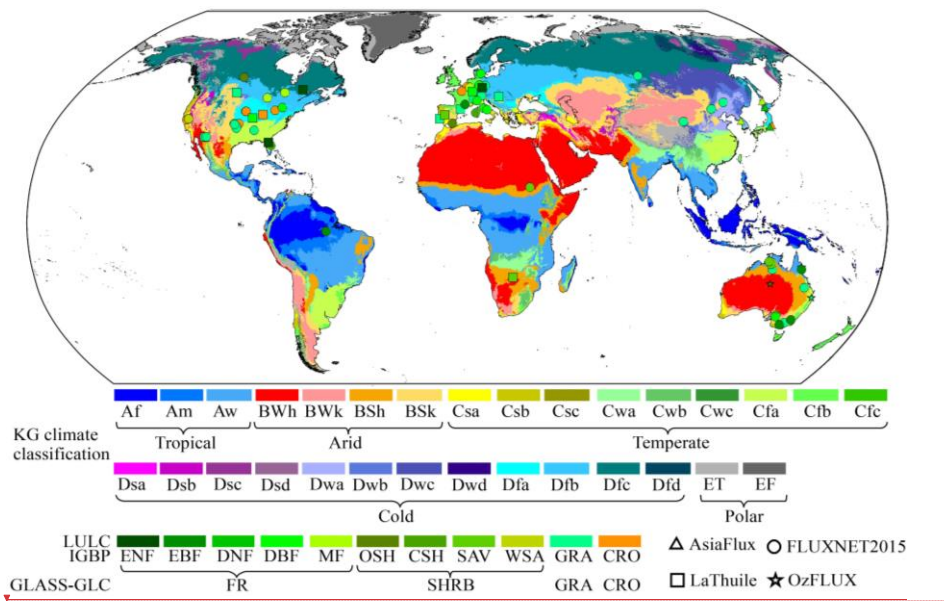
Af Am Aw BWh BWk BSh BSk Csa Csb Csc Cwa Cwb Cwc Cfa Cfb Cfc

KG climate classification

Tropical Arid Temperate

Dsa Dsb Dsc Dsd Dwa Dwb Dwc Dwd Dfa Dfb Dfc Dfd ET EF

Cold Polar

LULC IGBP ENF EBF DNF DBF MF OSH CSH SAV WSA GRA CRO

GLASS-GLC FR SHRB GRA CRO

△ AsiaFlux ○ FLUXNET2015

□ LaThuile ☆ OzFLUX